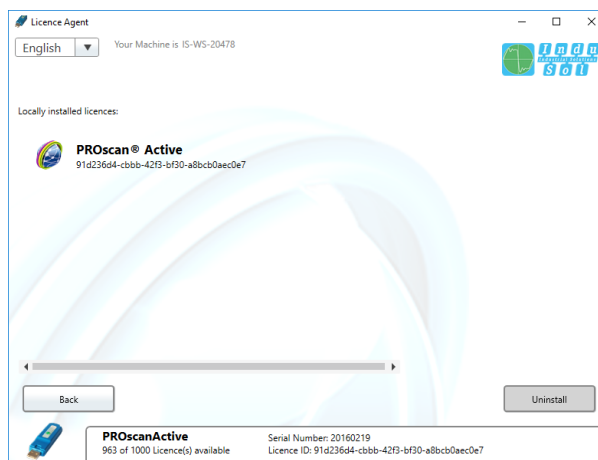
Licence Agent

English

Your Machine is IS-WS-20478

Indu Sol
industrial solutions

Locally installed licences:

PROscan® Active
91d236d4-cbbb-42f3-bf30-a8bcb0aec0e7

Back

Uninstall

PROscanActive
963 of 1000 Licence(s) available

Serial Number: 20160219
Licence ID: 91d236d4-cbbb-42f3-bf30-a8bcb0aec0e7